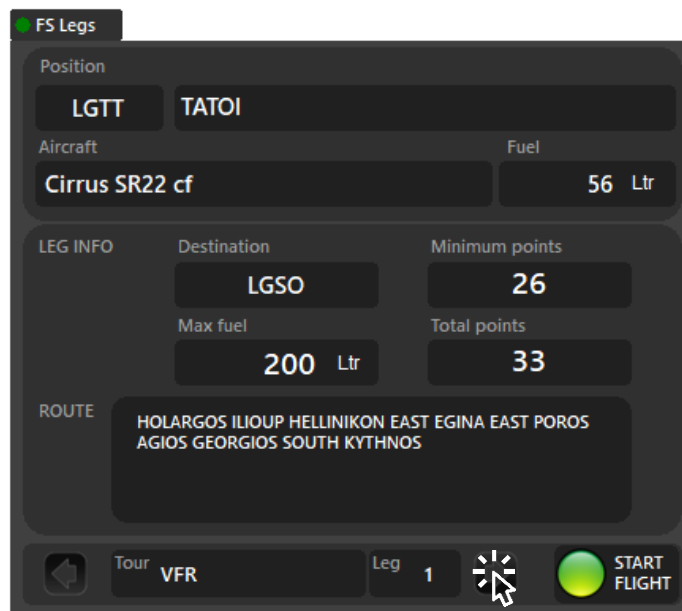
FS Legs

Position

LGTT

TATOI

Aircraft

Cirrus SR22 cf

Fuel

56 Ltr

LEG INFO

Destination

LGSO

Minimum points

26

Max fuel

200 Ltr

Total points

33

ROUTE

HOLARGOS ILIOUP HELLINIKON EAST EGINA EAST POROS AGIOS GEORGIOS SOUTH KYTHNOS

Tour

VFR

Leg

1

START FLIGHT